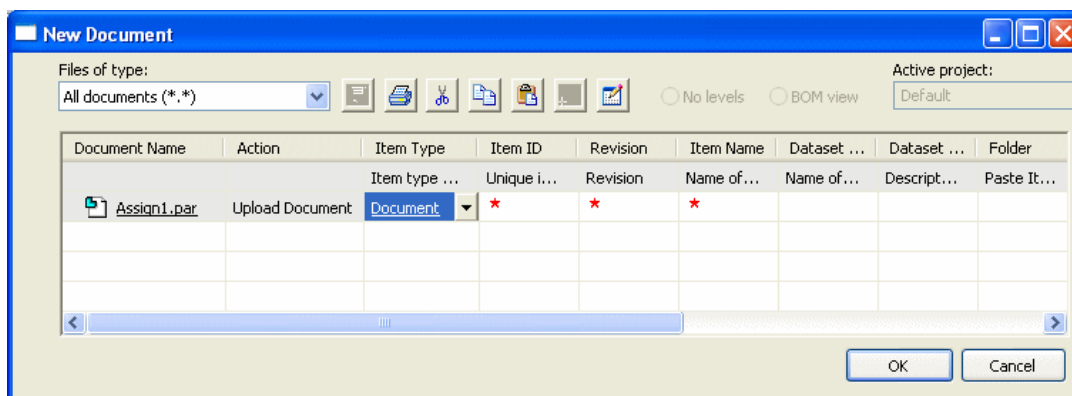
New Document

Files of type:

All documents (*.*)

No levels

BOM view

Active project:

Default

| Document Name | Action | Item Type | Item ID | Revision | Item Name | Dataset ... | Dataset ... | Folder |
|---|---|---|---|---|---|---|---|---|
| | | Item type ... | Unique i... | Revision | Name of... | Name of... | Descript... | Paste It... |
| Assign1.par | Upload Document | Document | * | * | * | | | |

OK

Cancel